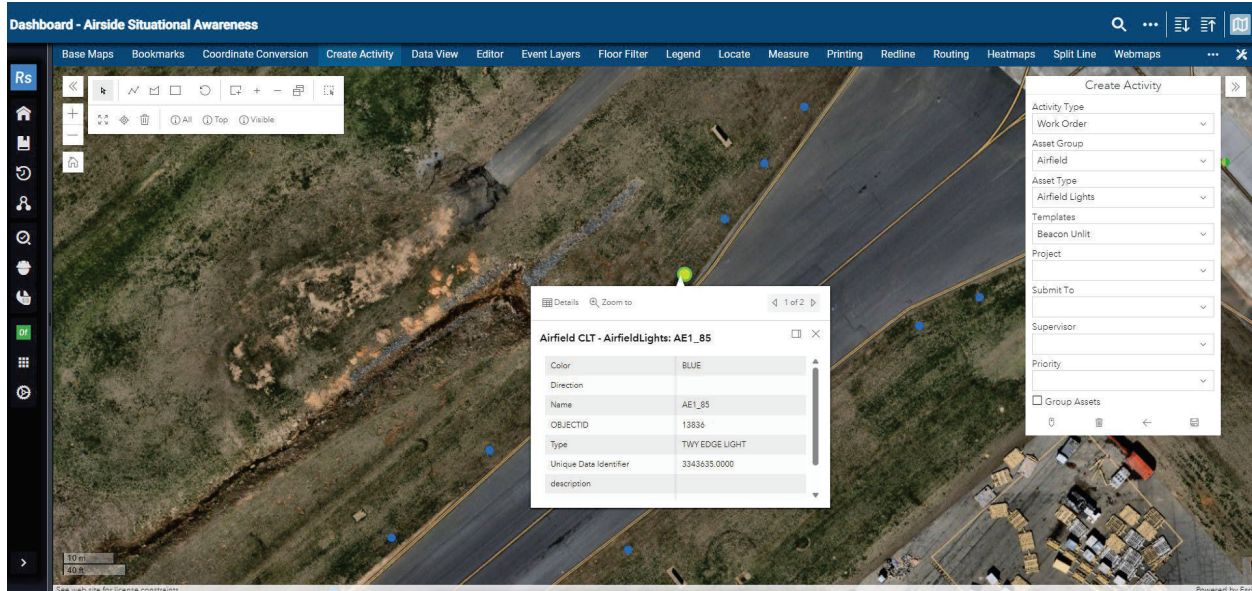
Dashboard - Airside Situational Awareness

Base Maps Bookmarks Coordinate Conversion Create Activity Data View Editor Event Layers Floor Filter Legend Locate Measure Printing Redline Routing Heatmaps Split Line Webmaps

Rs

ⓘAll ⓘTop ⓘVisible

Details Zoom to 1 of 2

Airfield CLT - AirfieldLights: AE1_85

| | |
|---|---|
| Color | BLUE |
| Direction | |
| Name | AE1_85 |
| OBJECTID | 13836 |
| Type | TWY EDGE LIGHT |
| Unique Data Identifier | 3343635.0000 |
| description | |

Create Activity

Activity Type
Work Order
Asset Group
Airfield
Asset Type
Airfield Lights
Templates
Beacon Unlit
Project

Submit To

Supervisor

Priority

Group Assets

10 m
40 ft

See web site for license constraints

Powered by Esri